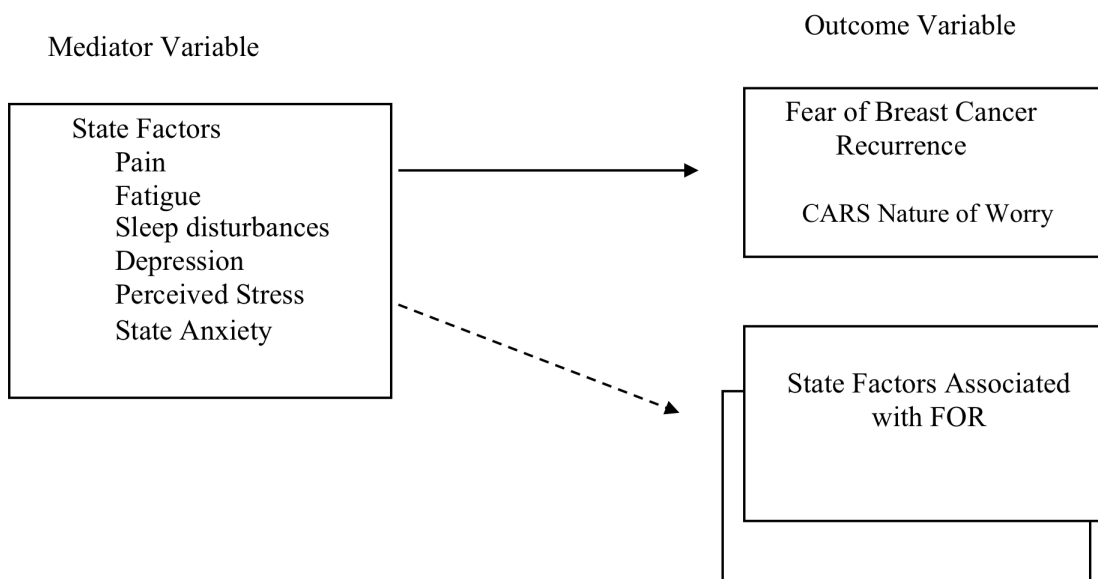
Mediator Variable

Outcome Variable

State Factors
Pain
Fatigue
Sleep disturbances
Depression
Perceived Stress
State Anxiety

Fear of Breast Cancer Recurrence

CARS Nature of Worry

State Factors Associated with FOR